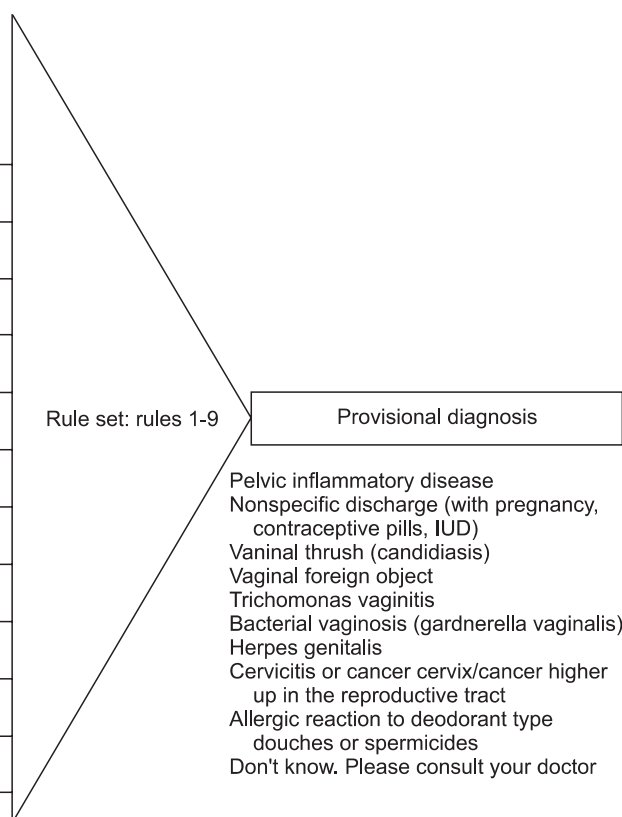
Rule set: rules 1-9

Provisional diagnosis

Pelvic inflammatory disease
Nonspecific discharge (with pregnancy, contraceptive pills, IUD)
Vaninal thrush (candidiasis)
Vaginal foreign object
Trichomonas vaginitis
Bacterial vaginosis (gardnerella vaginalis)
Herpes genitalis
Cervicitis or cancer cervix/cancer higher up in the reproductive tract
Allergic reaction to deodorant type douches or spermicides
Don't know. Please consult your doctor